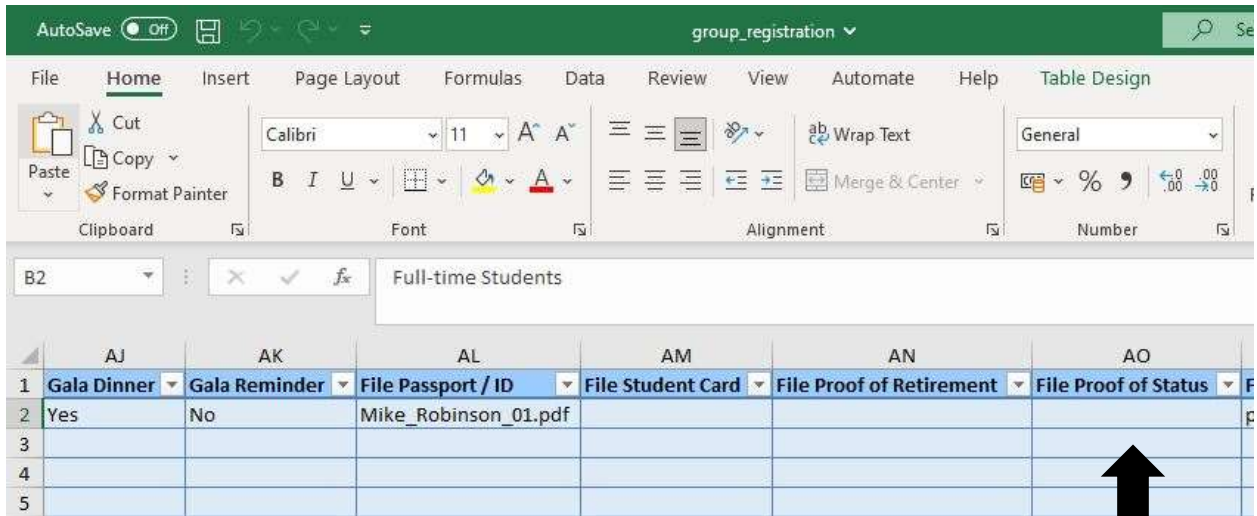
AutoSave Off group_registration Se

File Home Insert Page Layout Formulas Data Review View Automate Help Table Design

Paste Cut Copy Format Painter Clipboard

Calibri 11 A A B I U A Font

Wrap Text Merge & Center Alignment

General % 9 .00 .00 Number

B2 Full-time Students

| | AJ | AK | AL | AM | AN | AO |
|---|---|---|---|---|---|---|
| 1 | Gala Dinner | Gala Reminder | File Passport / ID | File Student Card | File Proof of Retirement | File Proof of Status |
| 2 | Yes | No | Mike_Robinson_01.pdf | | | |
| 3 | | | | | | |
| 4 | | | | | | |
| 5 | | | | | | |